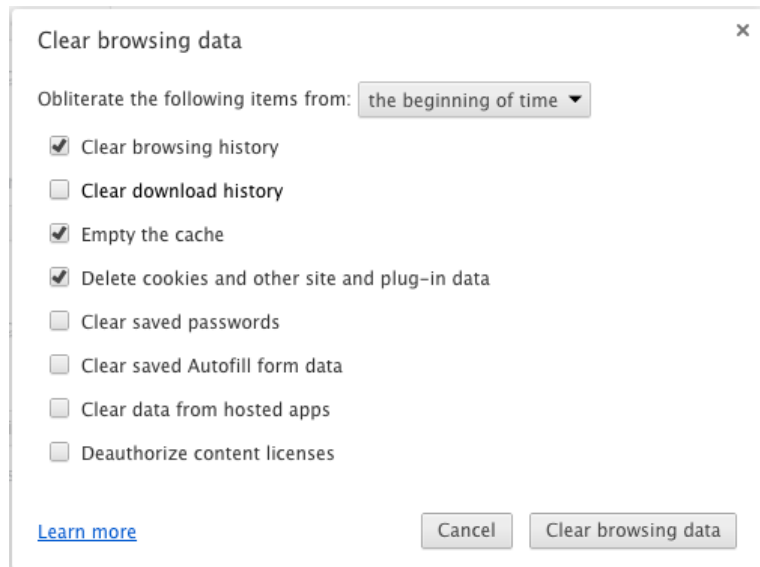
Clear browsing data

×

Obliterate the following items from: the beginning of time ▾

☑ Clear browsing history

☐ Clear download history

☑ Empty the cache

☑ Delete cookies and other site and plug-in data

☐ Clear saved passwords

☐ Clear saved Autofill form data

☐ Clear data from hosted apps

☐ Deauthorize content licenses

Learn more

Cancel

Clear browsing data